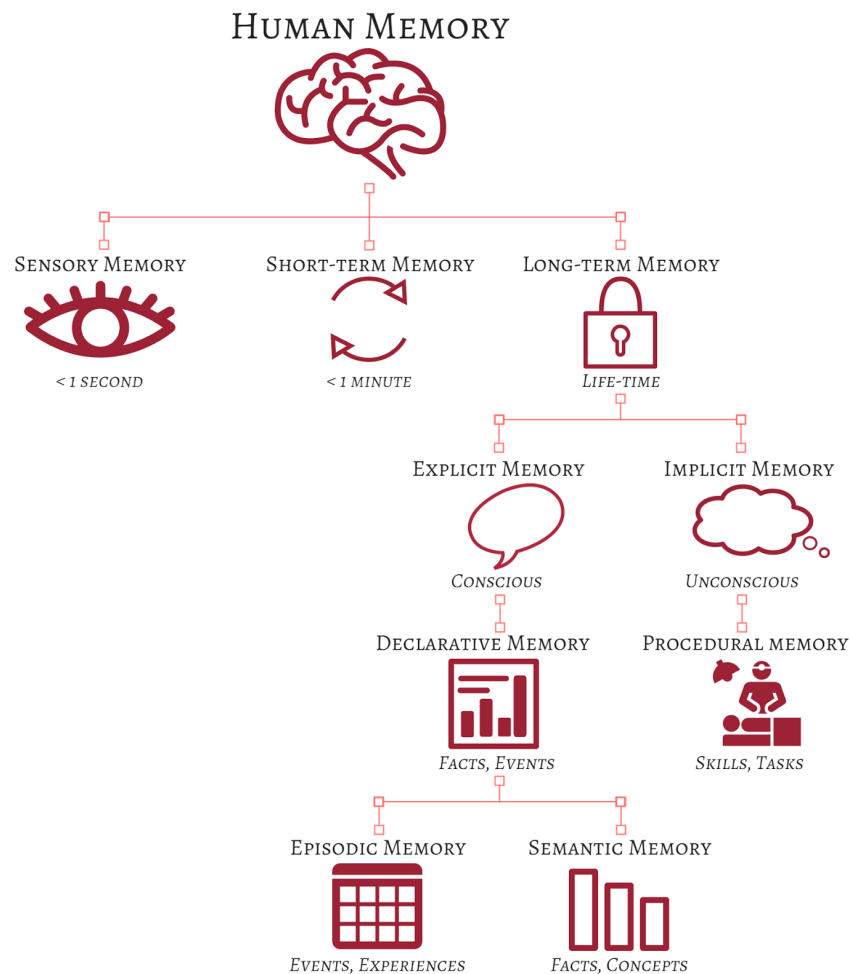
Human Memory

Sensory Memory
< 1 second

Short-term Memory
< 1 minute

Long-term Memory
Life-time

Explicit Memory
Conscious

Implicit Memory
Unconscious

Declarative Memory
Facts, Events

Procedural memory
Skills, Tasks

Episodic Memory
Events, Experiences

Semantic Memory
Facts, Concepts